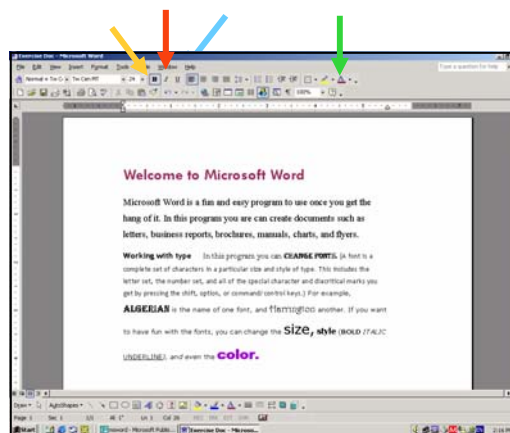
Exercise Doc - Microsoft Word

File Edit View Insert Format Tools Table Window Help

Type a question for help

Normal + Tw Cen MT 26 B I U

Welcome to Microsoft Word

Microsoft Word is a fun and easy program to use once you get the hang of it. In this program you are can create documents such as letters, business reports, brochures, manuals, charts, and flyers.

Working with type In this program you can CHANGE FONTS. (A font is a complete set of characters in a particular size and style of type. This includes the letter set, the number set, and all of the special character and diacritical marks you get by pressing the shift, option, or command/ control keys.) For example, ALGERIAN is the name of one font, and flemingo another. If you want to have fun with the fonts, you can change the size, style (BOLD ITALIC UNDERLINE), and even the color.

Draw AutoShapes

Page 1 Sec 1 1/1 At 1" Ln 1 Col 26

Start